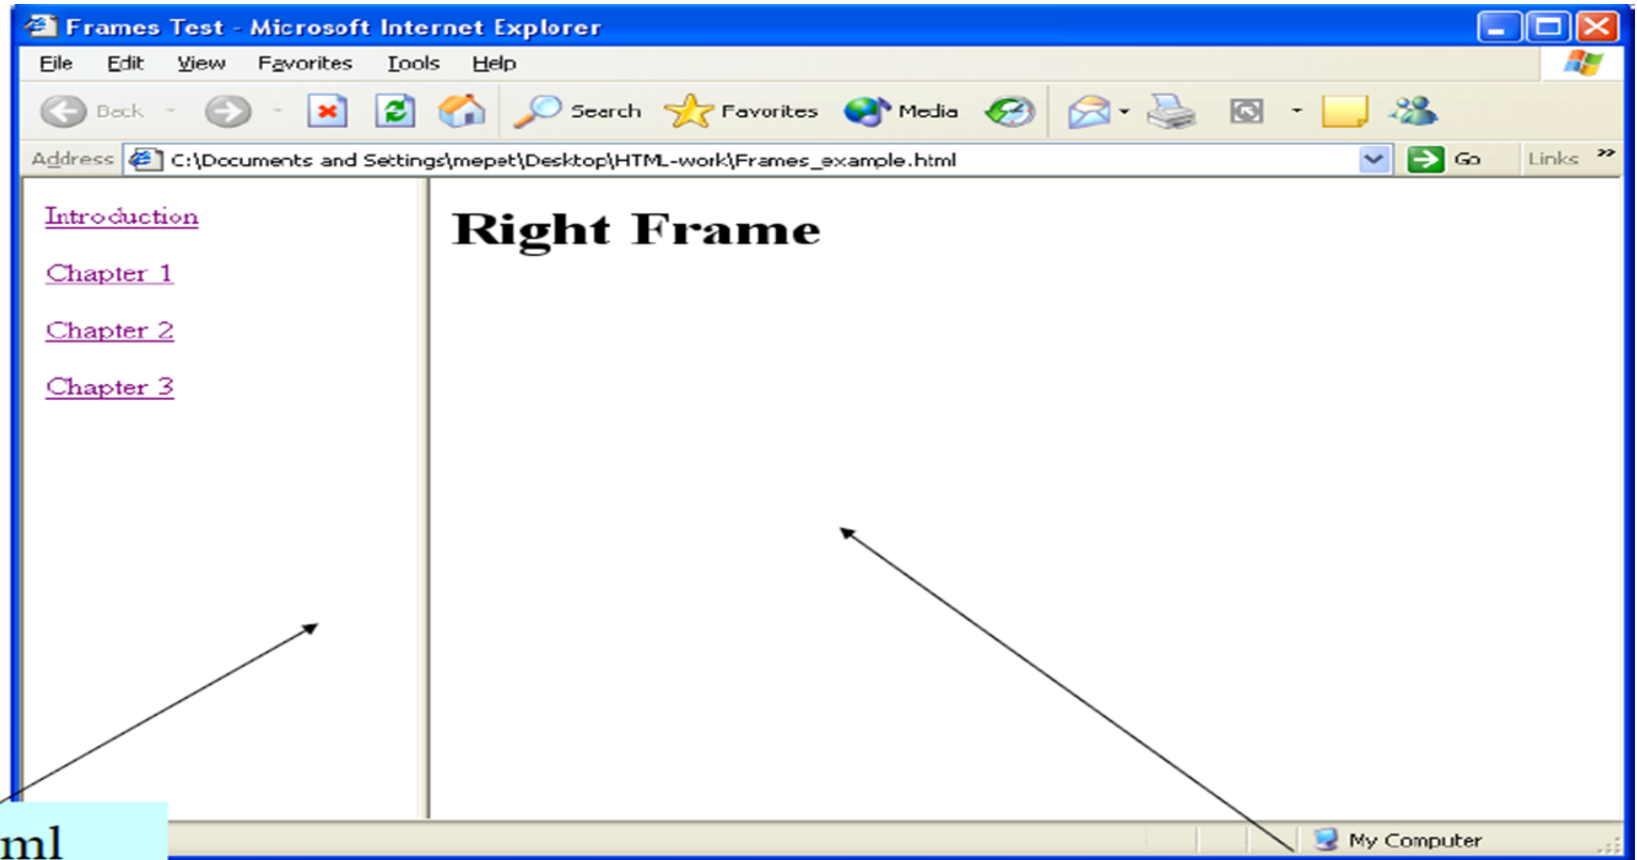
Frames Test - Microsoft Internet Explorer

File Edit View Favorites Tools Help

Back Search Favorites Media

Address C:\Documents and Settings\mepet\Desktop\HTML-work\Frames_example.html Go Links »

Introduction

Chapter 1

Chapter 2

Chapter 3

Right Frame

ml

My Computer